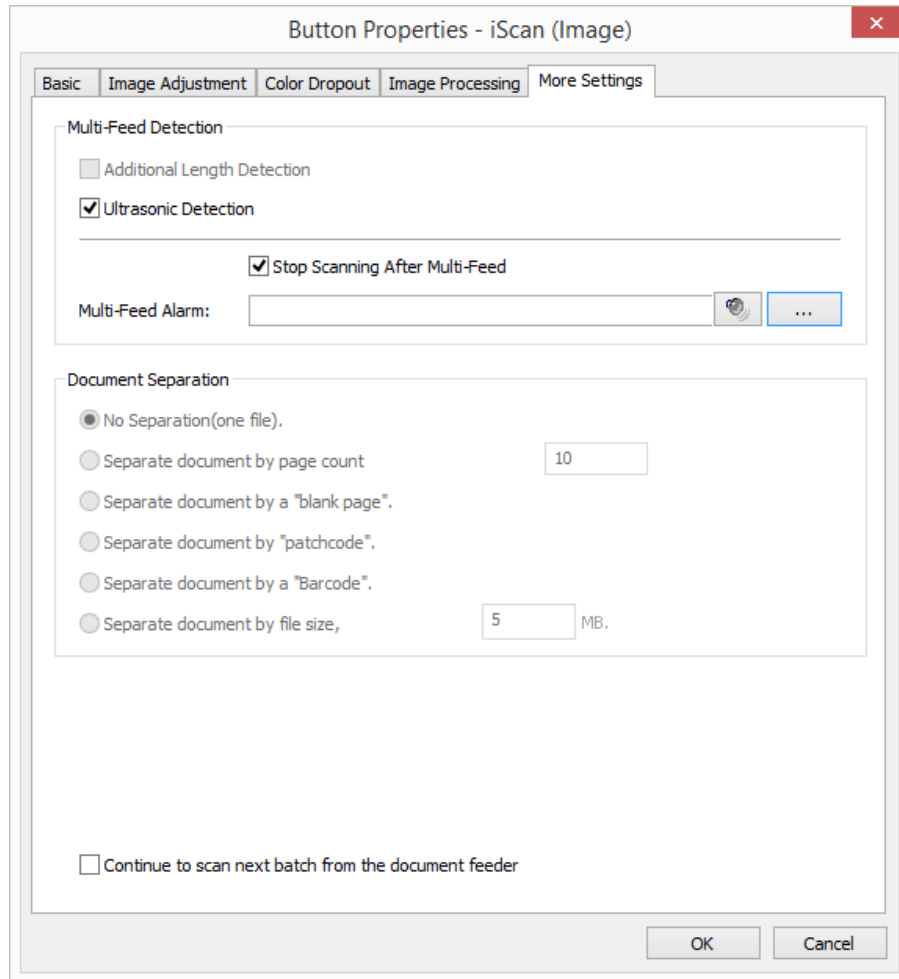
Button Properties - iScan (Image)

×

Basic | Image Adjustment | Color Dropout | Image Processing | More Settings

Multi-Feed Detection

Additional Length Detection

Ultrasonic Detection

Stop Scanning After Multi-Feed

Multi-Feed Alarm:

...

Document Separation

No Separation(one file).

Separate document by page count

10

Separate document by a "blank page".

Separate document by "patchcode".

Separate document by a "Barcode".

Separate document by file size,

5

MB.

Continue to scan next batch from the document feeder

OK

Cancel